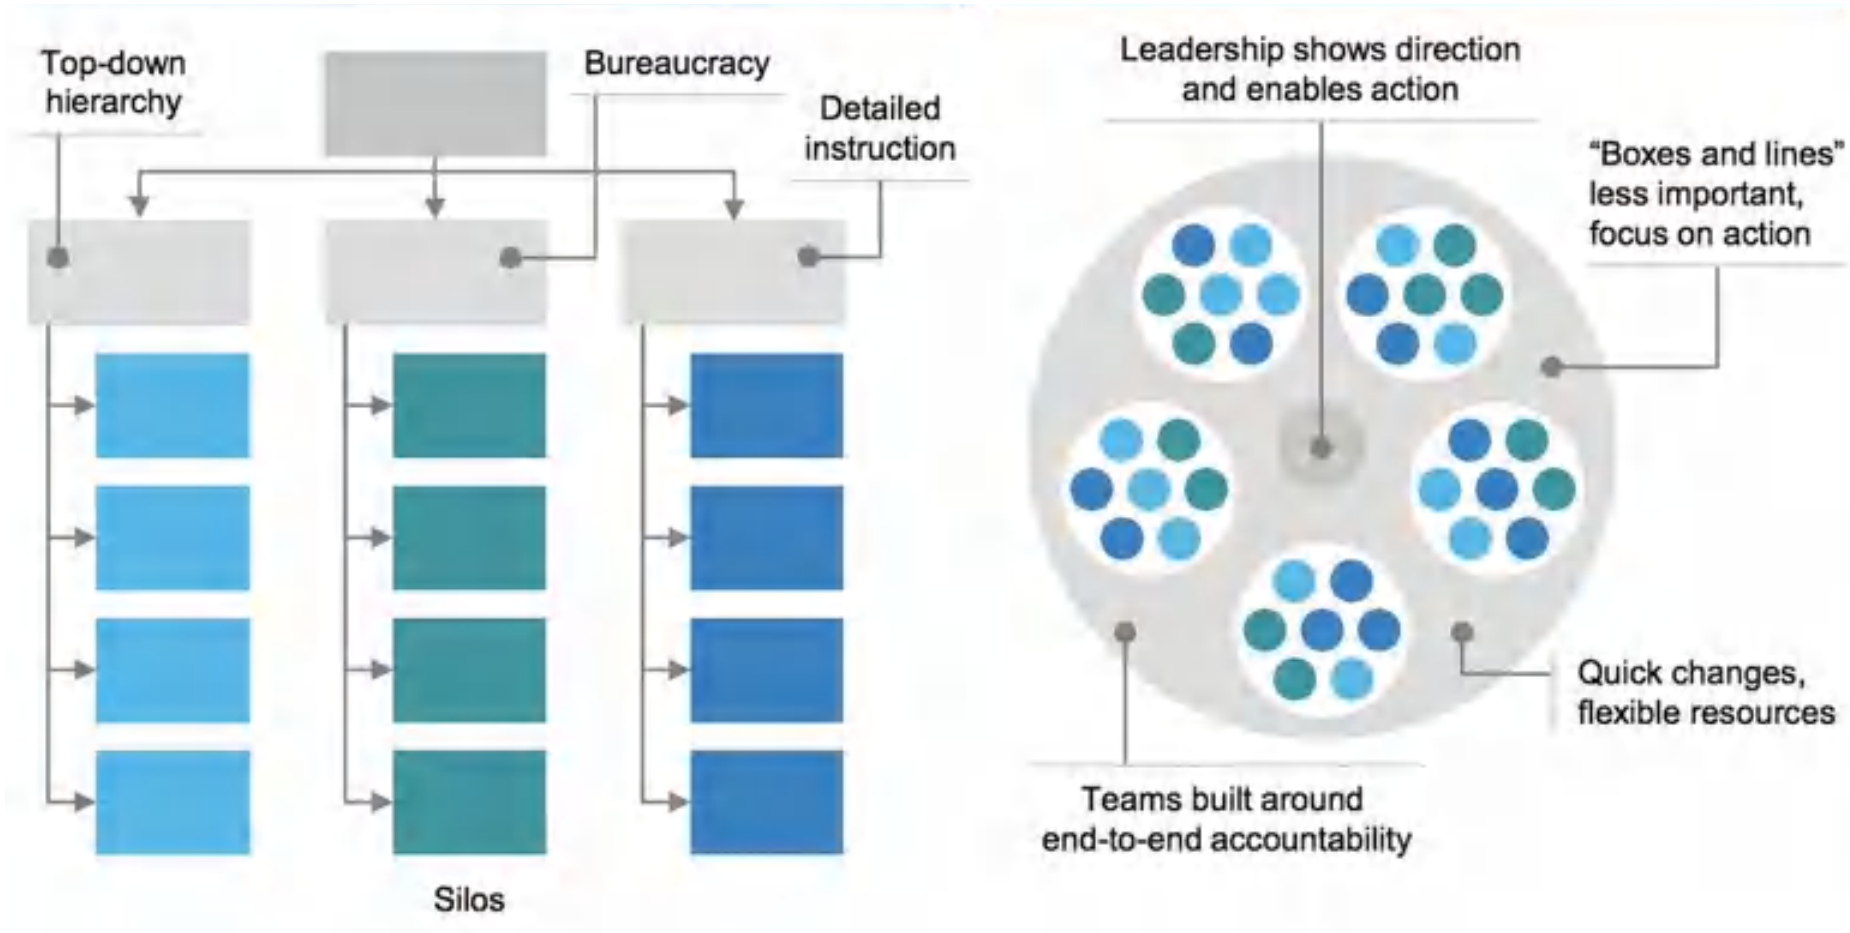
Top-down hierarchy

Bureaucracy

Detailed instruction

Silos

Leadership shows direction and enables action

“Boxes and lines” less important, focus on action

Quick changes, flexible resources

Teams built around end-to-end accountability